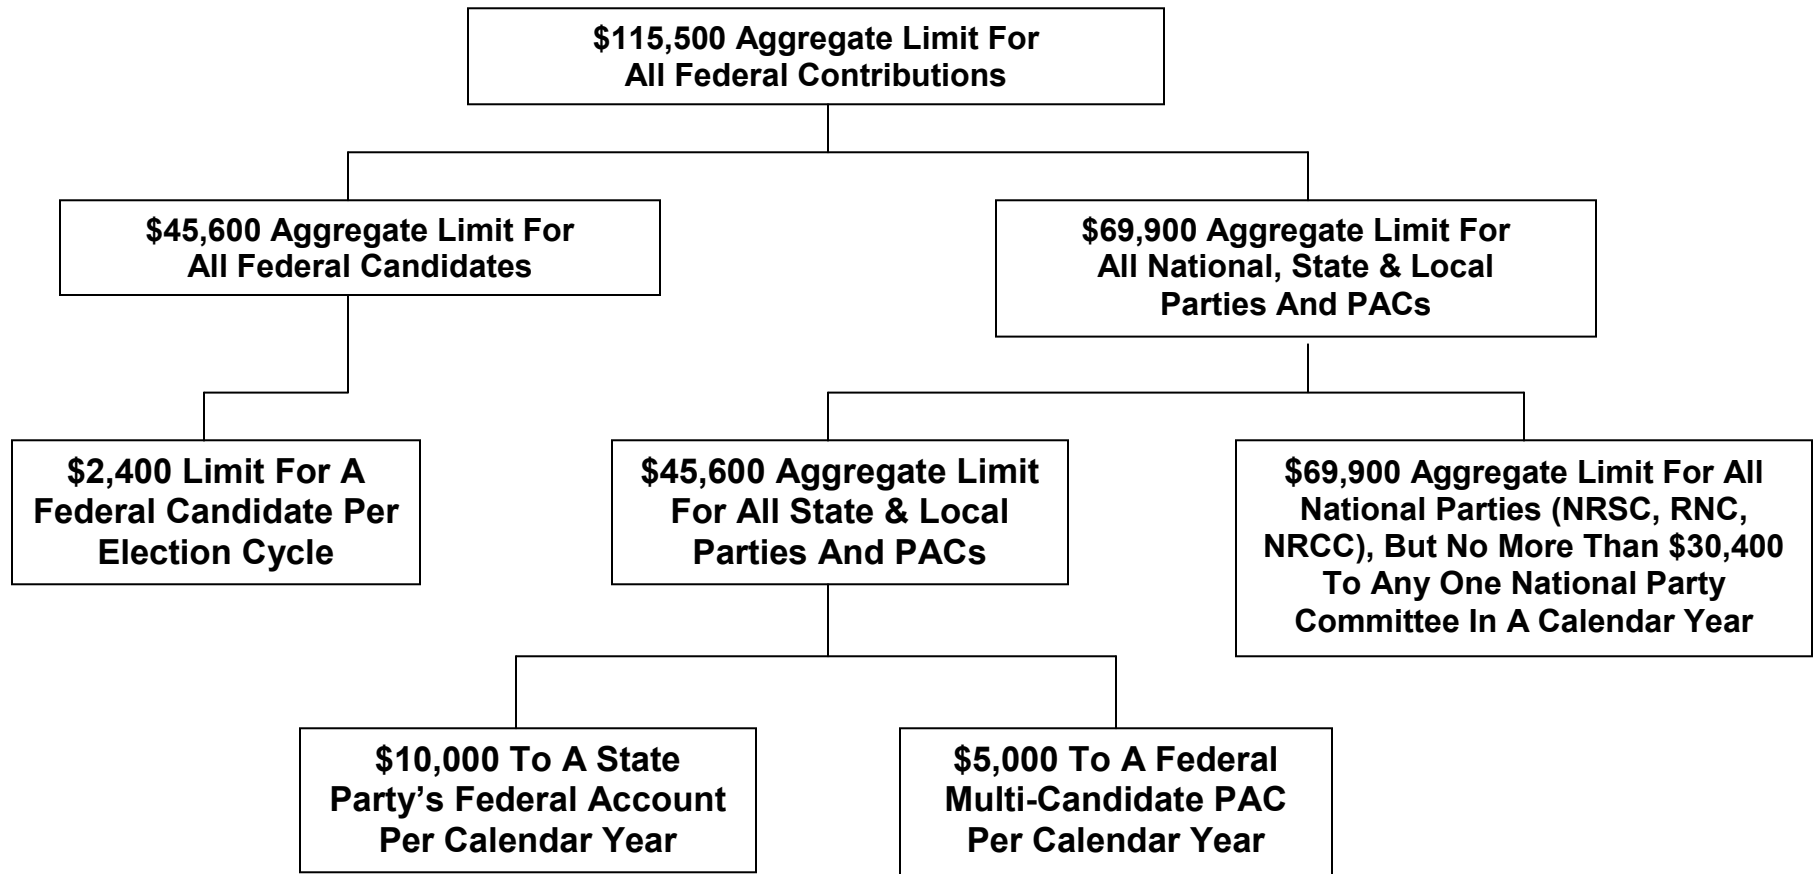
\$115,500 Aggregate Limit For All Federal Contributions

\$45,600 Aggregate Limit For All Federal Candidates

\$69,900 Aggregate Limit For All National, State & Local Parties And PACs

\$2,400 Limit For A Federal Candidate Per Election Cycle

\$45,600 Aggregate Limit For All State & Local Parties And PACs

\$69,900 Aggregate Limit For All National Parties (NRSC, RNC, NRCC), But No More Than \$30,400 To Any One National Party Committee In A Calendar Year

\$10,000 To A State Party's Federal Account Per Calendar Year

\$5,000 To A Federal Multi-Candidate PAC Per Calendar Year